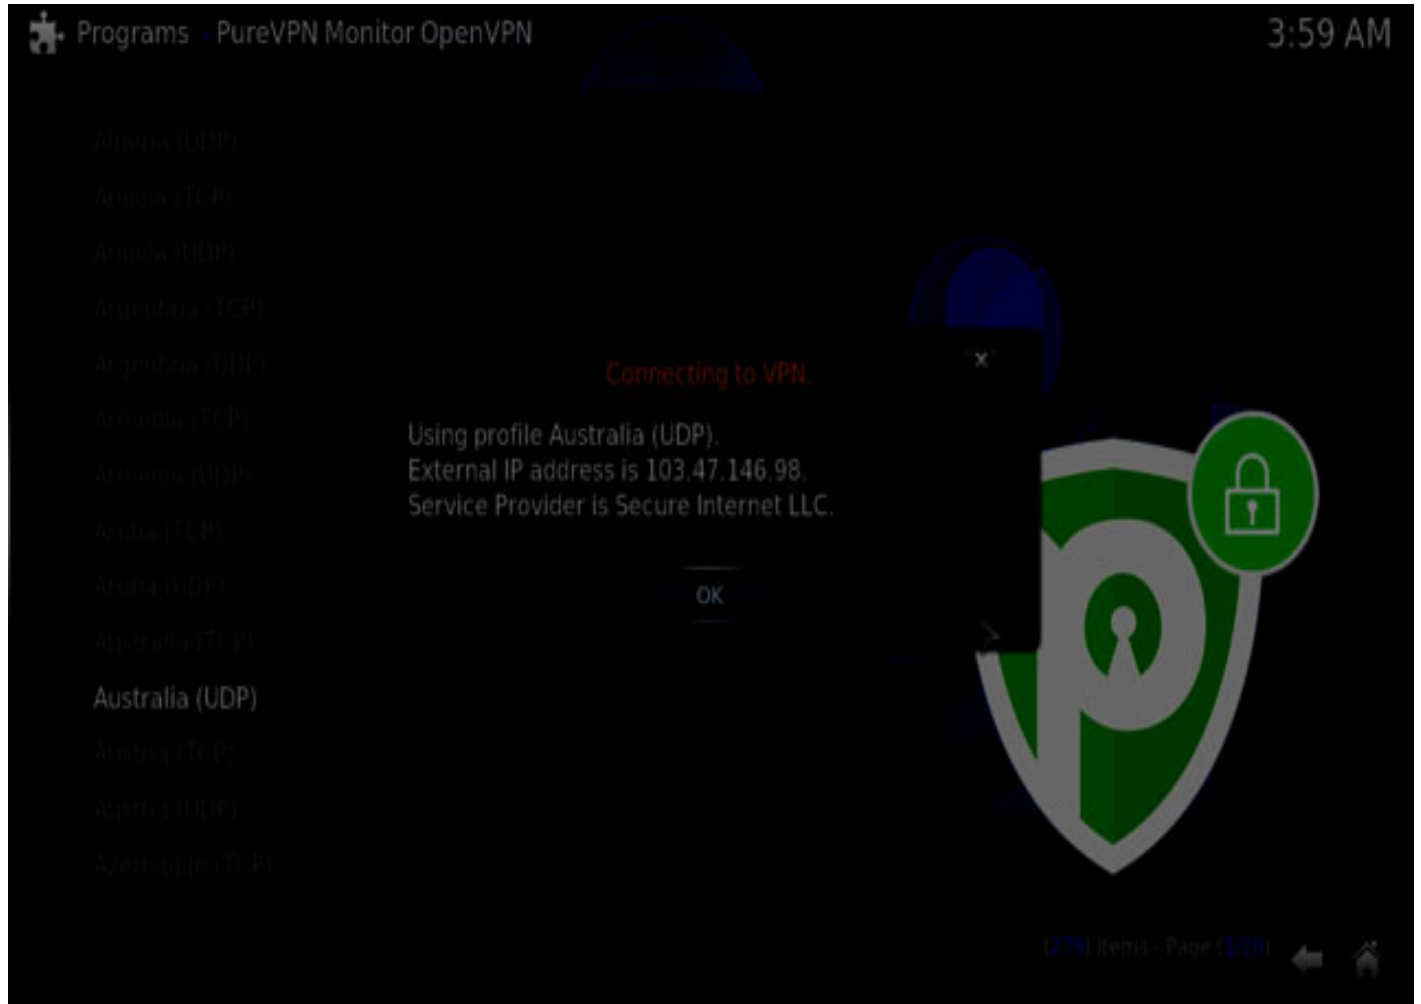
Programs - PureVPN Monitor OpenVPN

3:59 AM

Algeria (UDP)

Angola (TCP)

Angola (UDP)

Argentina (TCP)

Argentina (UDP)

Armenia (TCP)

Armenia (UDP)

Aruba (TCP)

Aruba (UDP)

Australia (TCP)

Australia (UDP)

Austria (TCP)

Austria (UDP)

Azerbaijan (TCP)

Connecting to VPN.

Using profile Australia (UDP).
External IP address is 103.47.146.98.
Service Provider is Secure Internet LLC.

OK

(276) Items - Page ([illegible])